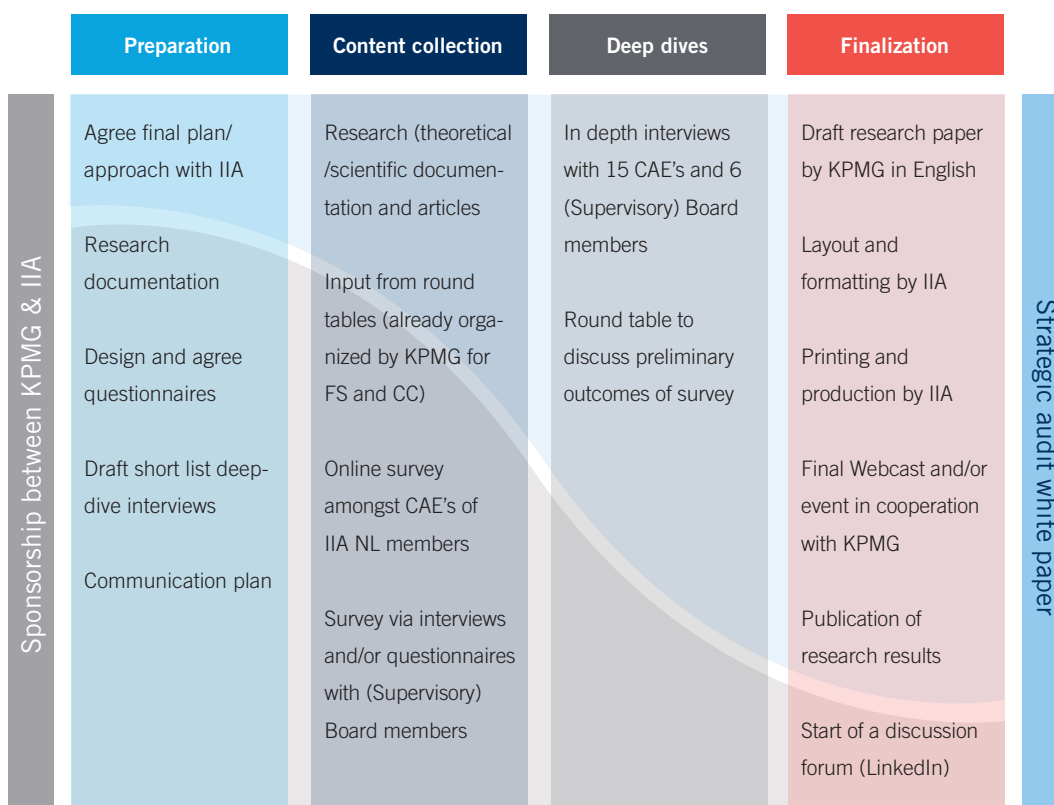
Sponsorship between KPMG & IIA

Preparation

Agree final plan/ approach with IIA

Research documentation

Design and agree questionnaires

Draft short list deep-dive interviews

Communication plan

Content collection

Research (theoretical /scientific documentation and articles

Input from round tables (already organized by KPMG for FS and CC)

Online survey amongst CAE's of IIA NL members

Survey via interviews and/or questionnaires with (Supervisory) Board members

Deep dives

In depth interviews with 15 CAE's and 6 (Supervisory) Board members

Round table to discuss preliminary outcomes of survey

Finalization

Draft research paper by KPMG in English

Layout and formatting by IIA

Printing and production by IIA

Final Webcast and/or event in cooperation with KPMG

Publication of research results

Start of a discussion forum (LinkedIn)

Strategic audit white paper